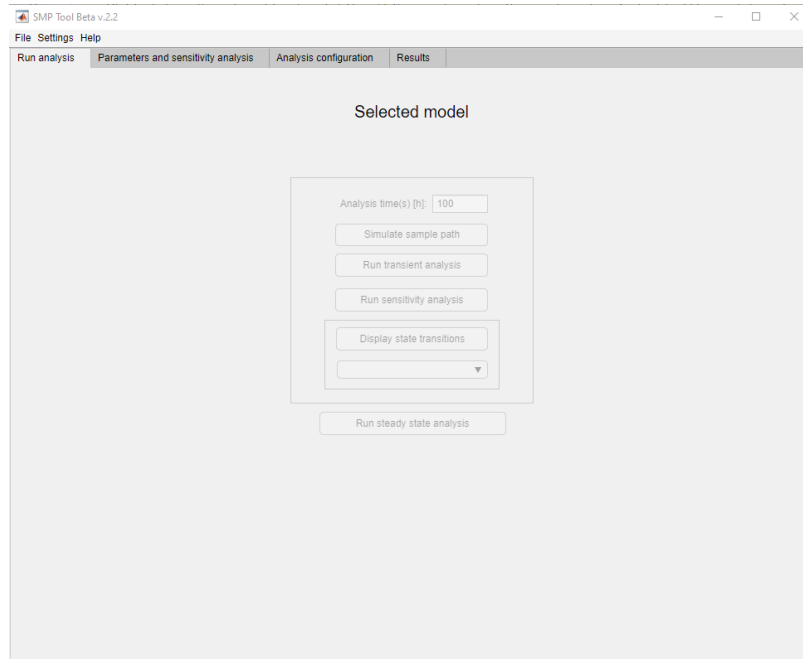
SMP Tool Beta v.2.2

File Settings Help

Run analysis | Parameters and sensitivity analysis | Analysis configuration | Results

Selected model

Analysis time(s) [h]: 100

Simulate sample path

Run transient analysis

Run sensitivity analysis

Display state transitions

Run steady state analysis